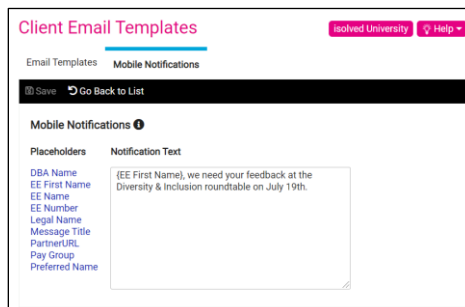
Client Email Templates

isolved University

Help

Email Templates

Mobile Notifications

Save

Go Back to List

Mobile Notifications

Placeholders

Notification Text

DBA Name
EE First Name
EE Name
EE Number
Legal Name
Message Title
PartnerURL
Pay Group
Preferred Name

{EE First Name}, we need your feedback at the Diversity & Inclusion roundtable on July 19th.